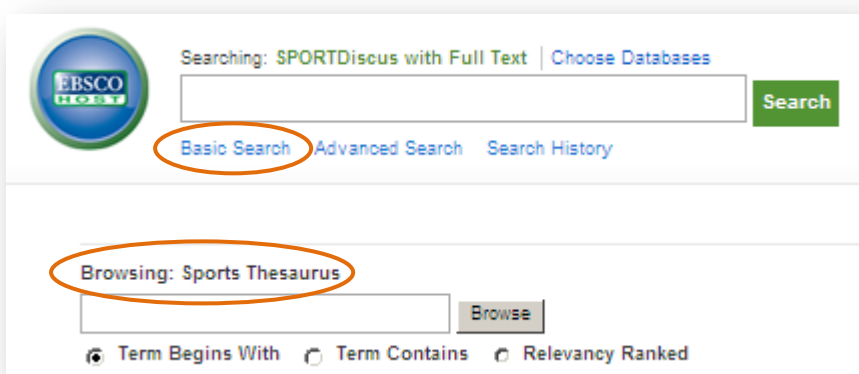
EBSCO HOST

Searching: SPORTDiscus with Full Text | Choose Databases

Search

Basic Search Advanced Search Search History

Browsing: Sports Thesaurus

Browse

Term Begins With Term Contains Relevancy Ranked